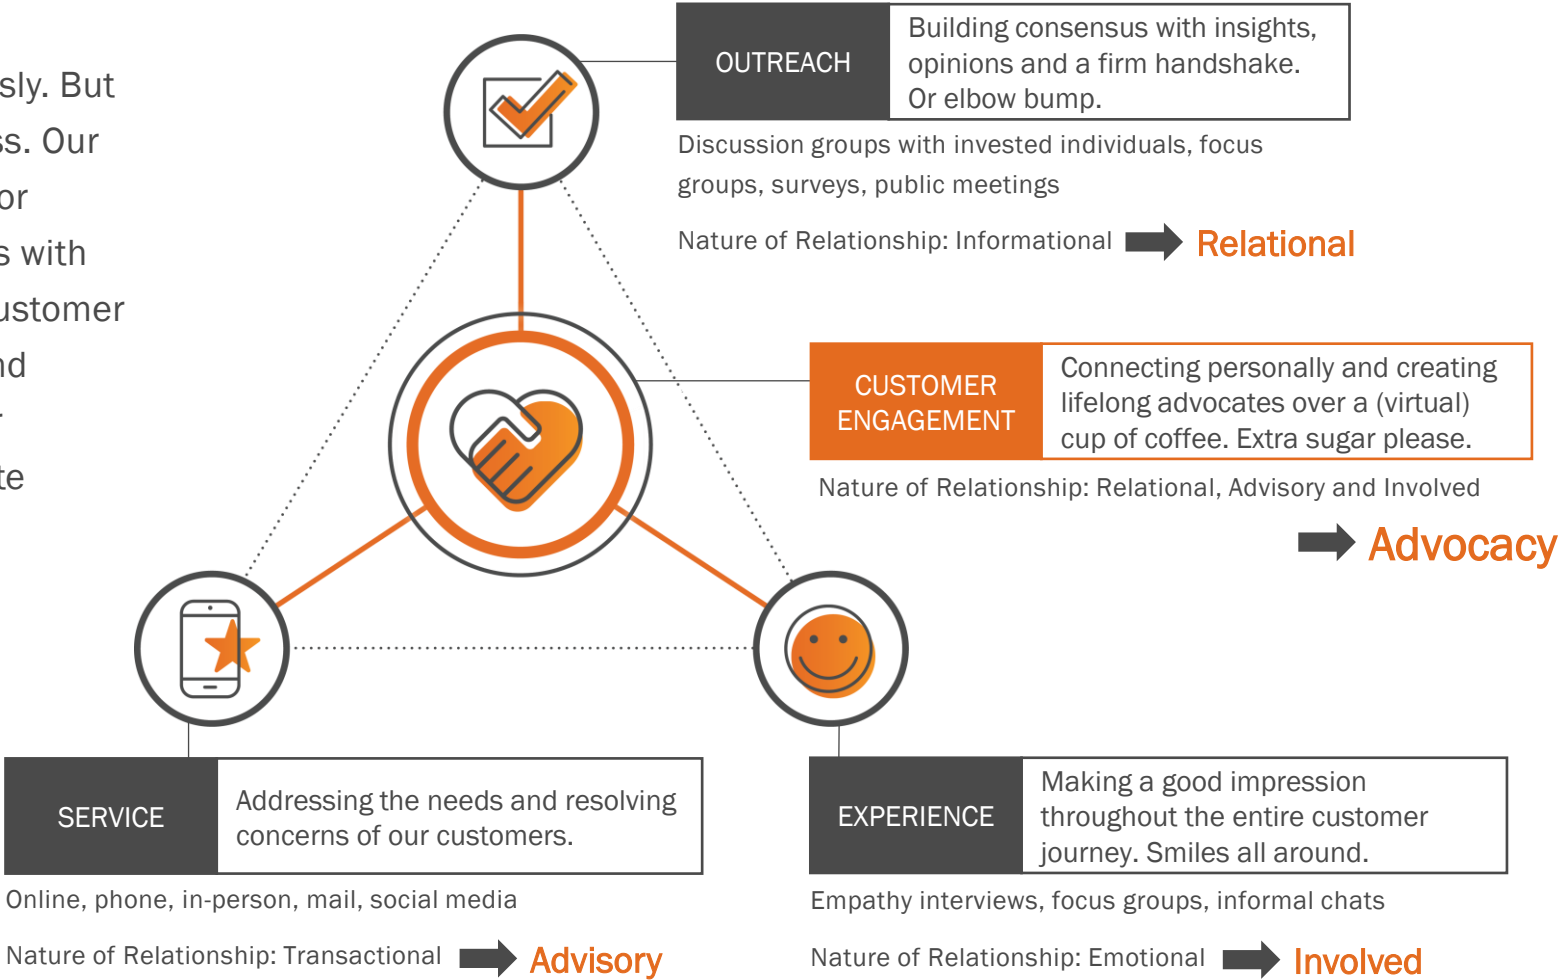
sly. But
ss. Our
or
s with
ustomer
nd
.
te

OUTREACH

Building consensus with insights, opinions and a firm handshake. Or elbow bump.

Discussion groups with invested individuals, focus groups, surveys, public meetings

Nature of Relationship: Informational Relational

CUSTOMER ENGAGEMENT

Connecting personally and creating lifelong advocates over a (virtual) cup of coffee. Extra sugar please.

Nature of Relationship: Relational, Advisory and Involved

Advocacy

SERVICE

Addressing the needs and resolving concerns of our customers.

Online, phone, in-person, mail, social media

Nature of Relationship: Transactional Advisory

EXPERIENCE

Making a good impression throughout the entire customer journey. Smiles all around.

Empathy interviews, focus groups, informal chats

Nature of Relationship: Emotional Involved